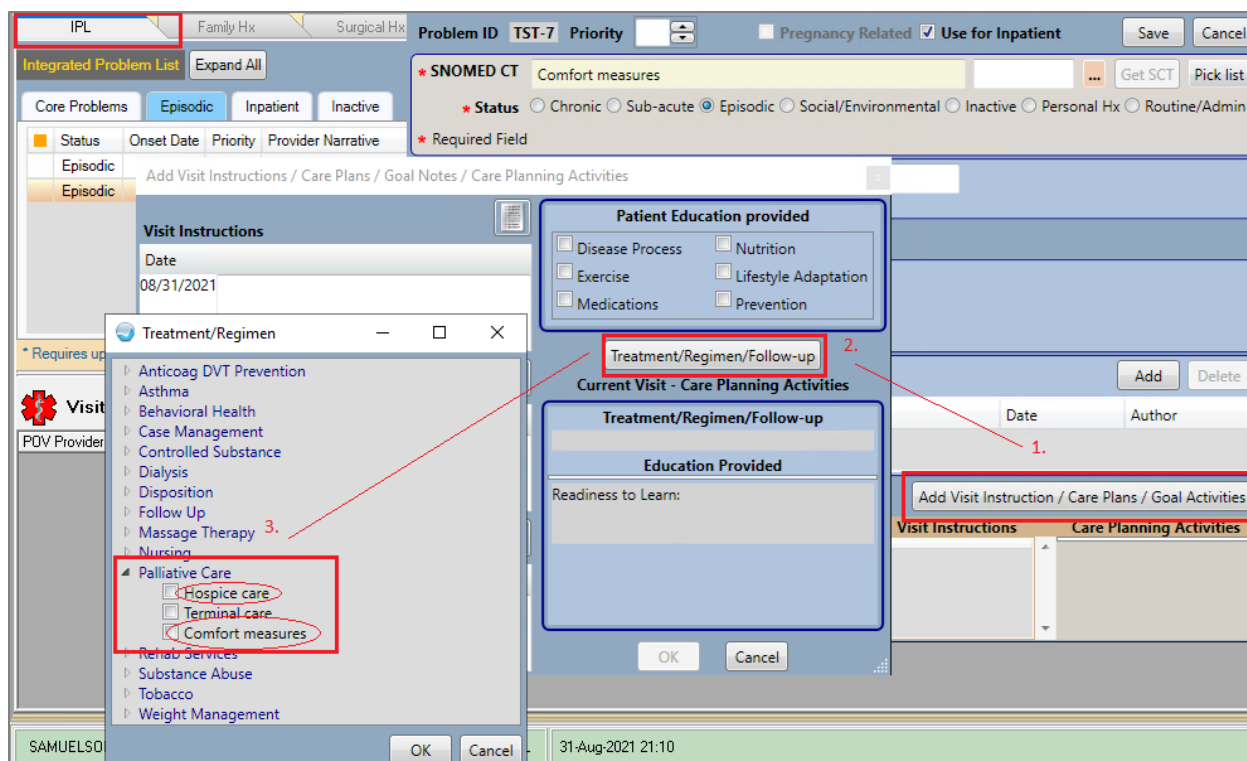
IPL
Family Hx
Surgical Hx
Problem ID TST-7 Priority
Pregnancy Related
Use for Inpatient
Save
Cancel
Integrated Problem List
Expand All
* SNOMED CT
Comfort measures
...
Get SCT
Pick list
* Status
Chronic
Sub-acute
Episodic
Social/Environmental
Inactive
Personal Hx
Routine/Admin
* Required Field
Core Problems
Episodic
Inpatient
Inactive
Status
Onset Date
Priority
Provider Narrative
Episodic
Episodic
Add Visit Instructions / Care Plans / Goal Notes / Care Planning Activities
Visit Instructions
Date
08/31/2021
Patient Education provided
Disease Process
Nutrition
Exercise
Lifestyle Adaptation
Medications
Prevention
Treatment/Regimen
* Requires up
Anticoag DVT Prevention
Asthma
Behavioral Health
Case Management
Controlled Substance
Dialysis
Disposition
Follow Up
Massage Therapy
Nursing
Palliative Care
Hospice care
Terminal care
Comfort measures
Rehab Services
Substance Abuse
Tobacco
Weight Management
OK
Cancel
Visit
POV Provider
Treatment/Regimen/Follow-up
2.
Current Visit - Care Planning Activities
Treatment/Regimen/Follow-up
Education Provided
Readiness to Learn:
OK
Cancel
3.
Add
Delete
Date
Author
1.
Add Visit Instruction / Care Plans / Goal Activities
Visit Instructions
Care Planning Activities
SAMUELSO
31-Aug-2021 21:10